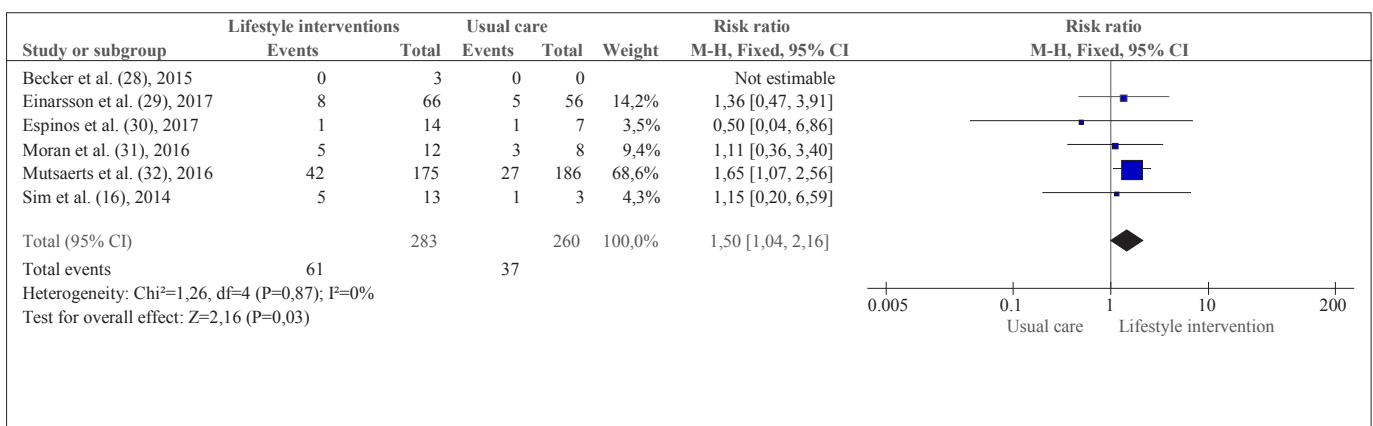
| Study or subgroup | Lifestyle interventions Events | Total | Usual care Events | Total | Weight | Risk ratio M-H, Fixed, 95% CI |
|---|---|---|---|---|---|---|
| Becker et al. (28), 2015 | 0 | 3 | 0 | 0 | | Not estimable |
| Einarsson et al. (29), 2017 | 8 | 66 | 5 | 56 | 14,2% | 1,36 [0,47, 3,91] |
| Espinos et al. (30), 2017 | 1 | 14 | 1 | 7 | 3,5% | 0,50 [0,04, 6,86] |
| Moran et al. (31), 2016 | 5 | 12 | 3 | 8 | 9,4% | 1,11 [0,36, 3,40] |
| Mutsaerts et al. (32), 2016 | 42 | 175 | 27 | 186 | 68,6% | 1,65 [1,07, 2,56] |
| Sim et al. (16), 2014 | 5 | 13 | 1 | 3 | 4,3% | 1,15 [0,20, 6,59] |
| Total (95% CI) | | 283 | | 260 | 100,0% | 1,50 [1,04, 2,16] |
| Total events | 61 | | 37 | | | |

Heterogeneity: Chi²=1,26, df=4 (P=0,87); I²=0%
Test for overall effect: Z=2,16 (P=0,03)

Risk ratio
M-H, Fixed, 95% CI

0.005 0.1 1 10 200
Usual care Lifestyle intervention